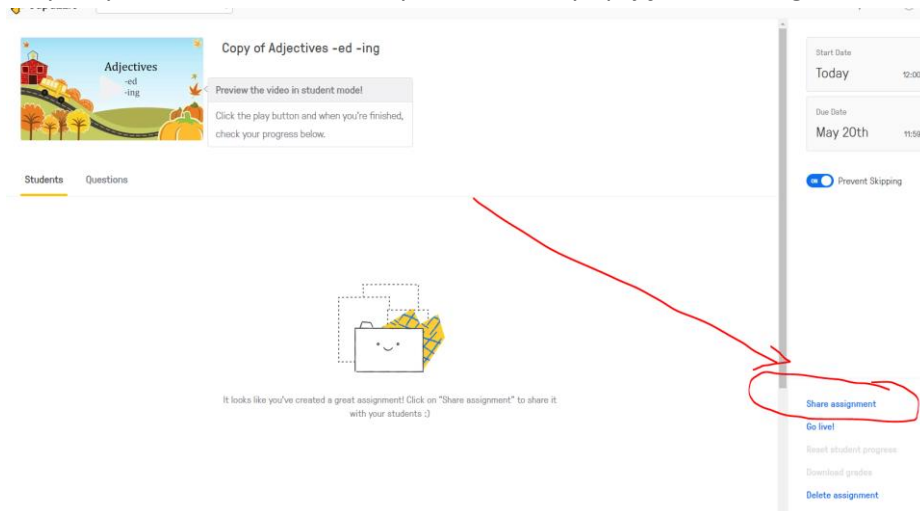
Adjectives
-ed
-ing

Copy of Adjectives -ed -ing

Preview the video in student mode!

Click the play button and when you're finished, check your progress below.

Students Questions

It looks like you've created a great assignment! Click on "Share assignment" to share it with your students :)

Start Date
Today 12:0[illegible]

Due Date
May 20th 11:5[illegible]

ON Prevent Skipping

Share assignment
Go live!
Reset student progress
Download grades
Delete assignment